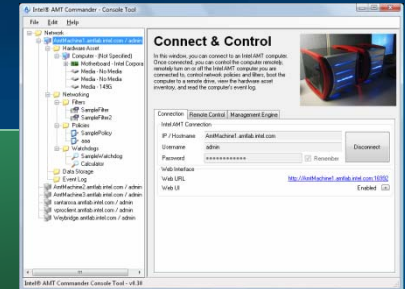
Intel® AMT Commander - Console Tool

File Edit Help

Network
AmtMachine1.amtlab.intel.com / admin
Hardware Asset
Computer - (Not Specified)
Motherboard - Intel Corpora
Media - No Media
Media - No Media
Media - 1495
Networking
Filters
SampleFilter
SampleFilter2
Policies
SamplePolicy
aaa
Watchdogs
SampleWatchdog
Calculator
Data Storage
Event Log
AmtMachine2.amtlab.intel.com / admin
AmtMachine3.amtlab.intel.com / admin
cantarosa.amtlab.intel.com / admin
vproclient.amtlab.intel.com / admin
Weybridge.amtlab.intel.com / admin

Connect & Control

In this window, you can connect to an Intel AMT computer. Once connected, you can control the computer remotely, remotely turn on or off the Intel AMT computer you are connected to, control network policies and filters, boot the computer to a remote drive, view the hardware asset inventory, and read the computer's event log.

Connection | Remote Control | Management Engine

Intel AMT Connection
IP / Hostname | AmtMachine1.amtlab.intel.com
Username | admin
Password | ••••••••••••• | Remember
Disconnect

Web Interface
Web URL | http://AmtMachine1.amtlab.intel.com:16992
Web UI | Enabled

Intel® AMT Commander Console Tool - v0.36